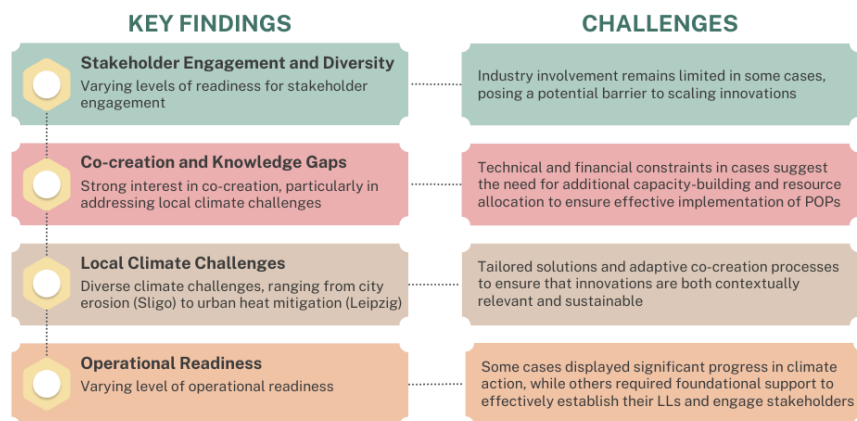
KEY FINDINGS

CHALLENGES

Stakeholder Engagement and Diversity
Varying levels of readiness for stakeholder engagement

Industry involvement remains limited in some cases, posing a potential barrier to scaling innovations

Co-creation and Knowledge Gaps
Strong interest in co-creation, particularly in addressing local climate challenges

Technical and financial constraints in cases suggest the need for additional capacity-building and resource allocation to ensure effective implementation of POPs

Local Climate Challenges
Diverse climate challenges, ranging from city erosion (Sligo) to urban heat mitigation (Leipzig)

Tailored solutions and adaptive co-creation processes to ensure that innovations are both contextually relevant and sustainable

Operational Readiness
Varying level of operational readiness

Some cases displayed significant progress in climate action, while others required foundational support to effectively establish their LLs and engage stakeholders